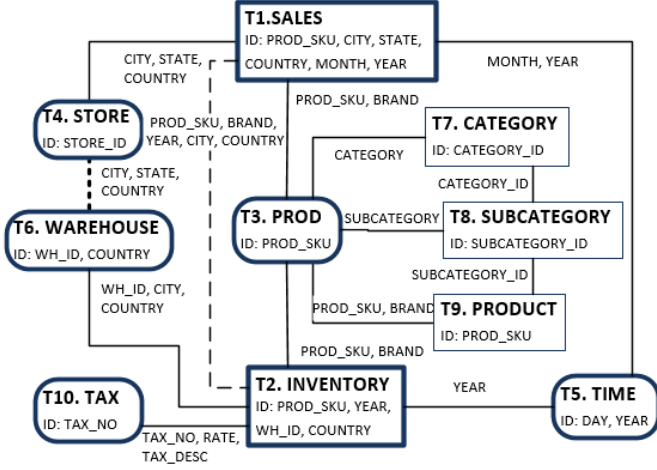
T1.SALES
ID: PROD_SKU, CITY, STATE, COUNTRY, MONTH, YEAR

CITY, STATE, COUNTRY

MONTH, YEAR

PROD_SKU, BRAND

T4. STORE
ID: STORE_ID

PROD_SKU, BRAND, YEAR, CITY, COUNTRY

T7. CATEGORY
ID: CATEGORY_ID

CATEGORY

CITY, STATE, COUNTRY

CATEGORY_ID

T6. WAREHOUSE
ID: WH_ID, COUNTRY

T3. PROD
ID: PROD_SKU

SUBCATEGORY

T8. SUBCATEGORY
ID: SUBCATEGORY_ID

SUBCATEGORY_ID

WH_ID, CITY, COUNTRY

PROD_SKU, BRAND

T9. PRODUCT
ID: PROD_SKU

PROD_SKU, BRAND

T10. TAX
ID: TAX_NO

T2. INVENTORY
ID: PROD_SKU, YEAR, WH_ID, COUNTRY

YEAR

T5. TIME
ID: DAY, YEAR

TAX_NO, RATE, TAX_DESC